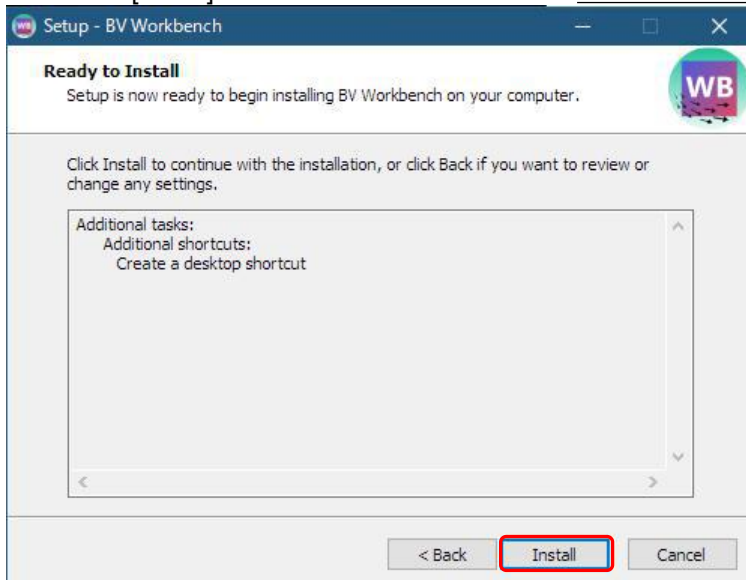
Setup - BV Workbench

Ready to Install
Setup is now ready to begin installing BV Workbench on your computer.

WB

Click Install to continue with the installation, or click Back if you want to review or change any settings.

Additional tasks:
Additional shortcuts:
Create a desktop shortcut

< Back
Install
Cancel